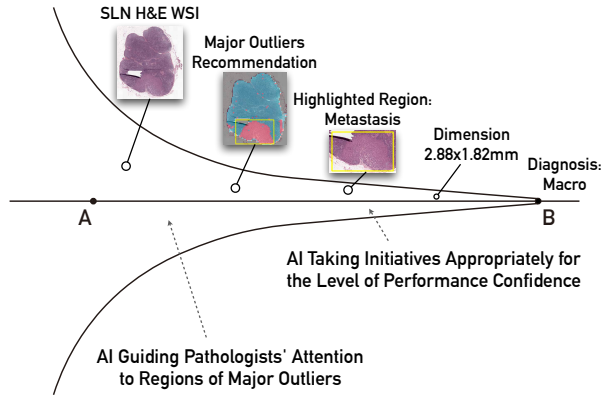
SLN H&E WSI

Major Outliers Recommendation

Highlighted Region: Metastasis

Dimension 2.88x1.82mm

Diagnosis: Macro

A

B

AI Taking Initiatives Appropriately for the Level of Performance Confidence

AI Guiding Pathologists' Attention to Regions of Major Outliers